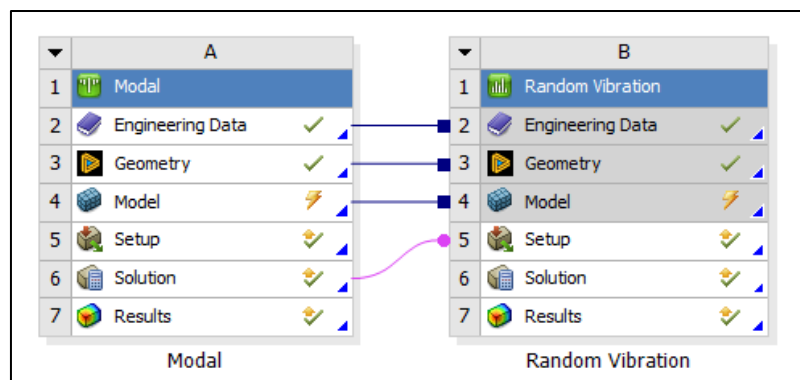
| | A |
|---|---|
| 1 | Modal |
| 2 | Engineering Data |
| 3 | Geometry |
| 4 | Model |
| 5 | Setup |
| 6 | Solution |
| 7 | Results |

Modal

| | B |
|---|---|
| 1 | Random Vibration |
| 2 | Engineering Data |
| 3 | Geometry |
| 4 | Model |
| 5 | Setup |
| 6 | Solution |
| 7 | Results |

Random Vibration